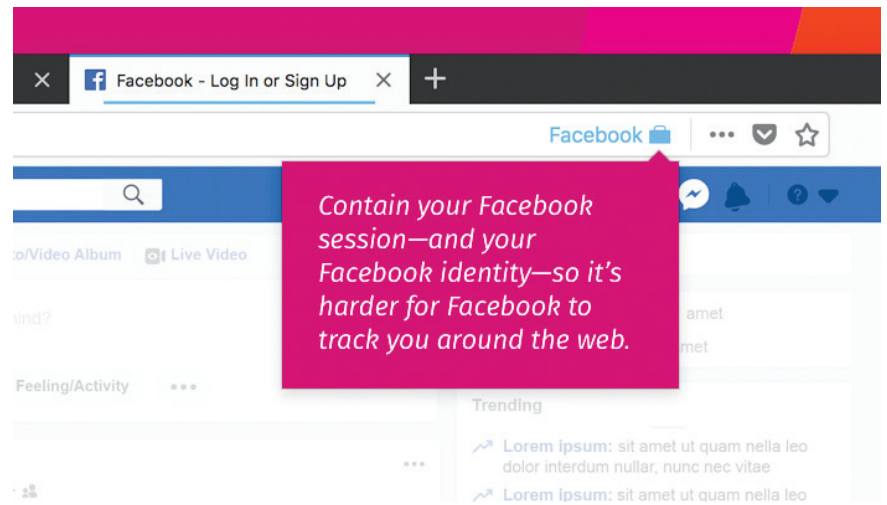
Facebook - Log In or Sign Up

Facebook

Contain your Facebook session—and your Facebook identity—so it's harder for Facebook to track you around the web.

:o/Video Album Live Video

ind?

Feeling/Activity •••

amet

met

Trending

Lorem ipsum: sit amet ut quam nella leo dolor interdum nullar, nunc nec vitae

Lorem ipsum: sit amet ut quam nella leo